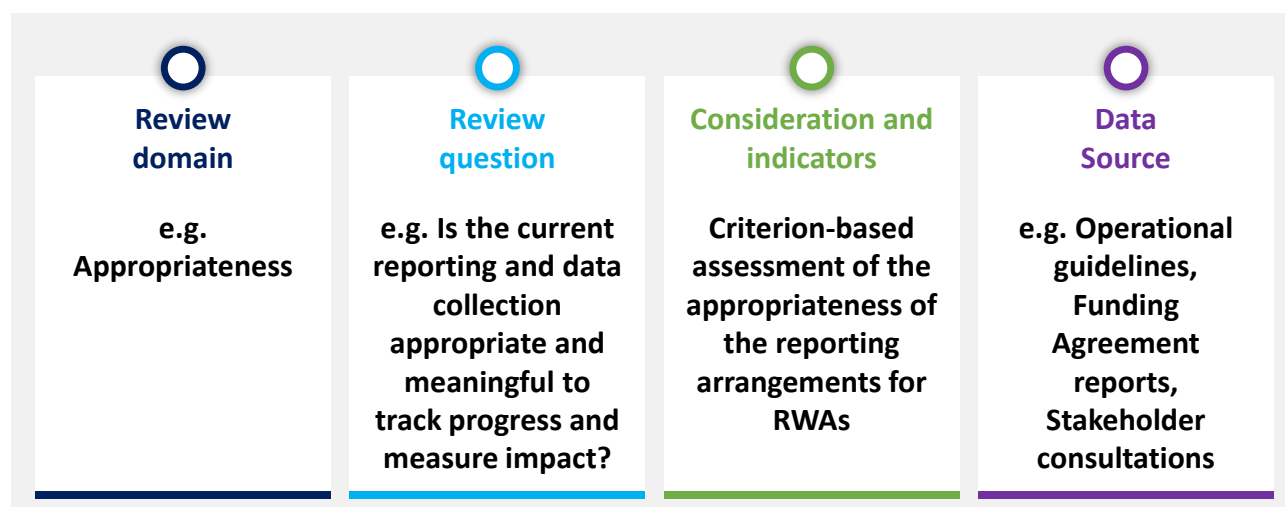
Review domain

e.g. Appropriateness

Review question

e.g. Is the current reporting and data collection appropriate and meaningful to track progress and measure impact?

Consideration and indicators

Criterion-based assessment of the appropriateness of the reporting arrangements for RWAs

Data Source

e.g. Operational guidelines, Funding Agreement reports, Stakeholder consultations